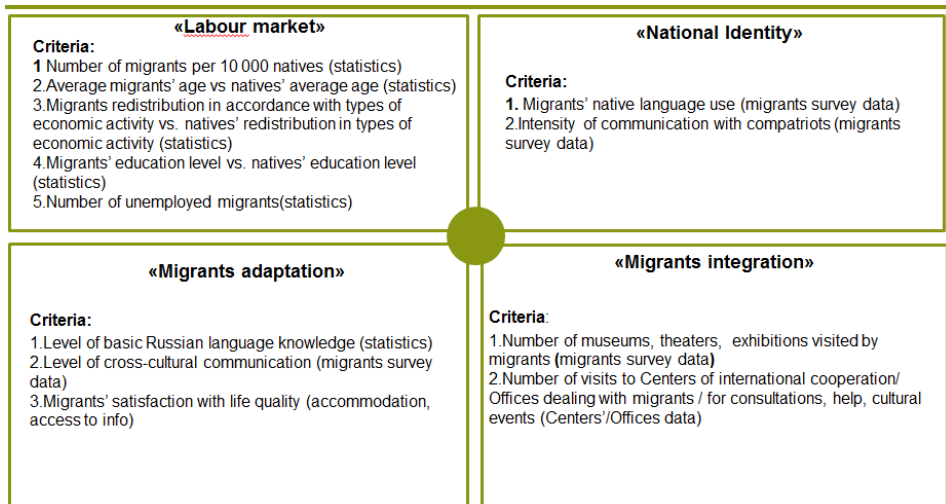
«Labour market»

Criteria:
1 Number of migrants per 10 000 natives (statistics)
2.Average migrants' age vs natives' average age (statistics)
3.Migrants redistribution in accordance with types of economic activity vs. natives' redistribution in types of economic activity (statistics)
4.Migrants' education level vs. natives' education level (statistics)
5.Number of unemployed migrants(statistics)

«National Identity»

Criteria:
1. Migrants' native language use (migrants survey data)
2.Intensity of communication with compatriots (migrants survey data)

«Migrants adaptation»

Criteria:
1.Level of basic Russian language knowledge (statistics)
2.Level of cross-cultural communication (migrants survey data)
3.Migrants' satisfaction with life quality (accommodation, access to info)

«Migrants integration»

Criteria:
1.Number of museums, theaters, exhibitions visited by migrants (migrants survey data)
2.Number of visits to Centers of international cooperation/ Offices dealing with migrants / for consultations, help, cultural events (Centers'/Offices data)